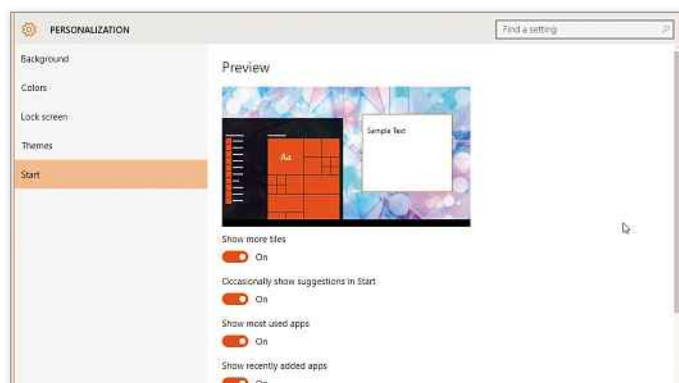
PERSONALIZATION

Find a setting

Background

Colors

Lock screen

Themes

Start

Preview

Aa

Sample Text

Show more tiles

On

Occasionally show suggestions in Start

On

Show most used apps

On

Show recently added apps

On